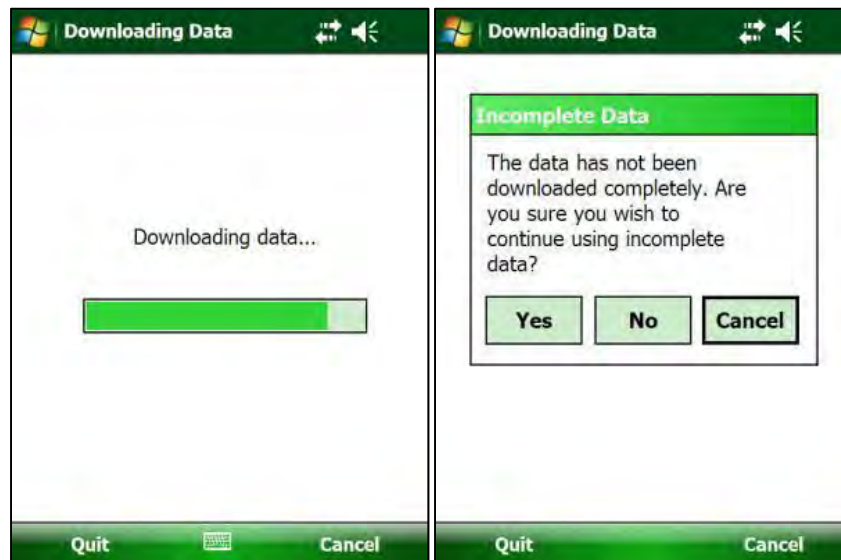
Downloading Data

Downloading data...

Quit

Cancel

Downloading Data

Incomplete Data

The data has not been downloaded completely. Are you sure you wish to continue using incomplete data?

Yes

No

Cancel

Quit

Cancel